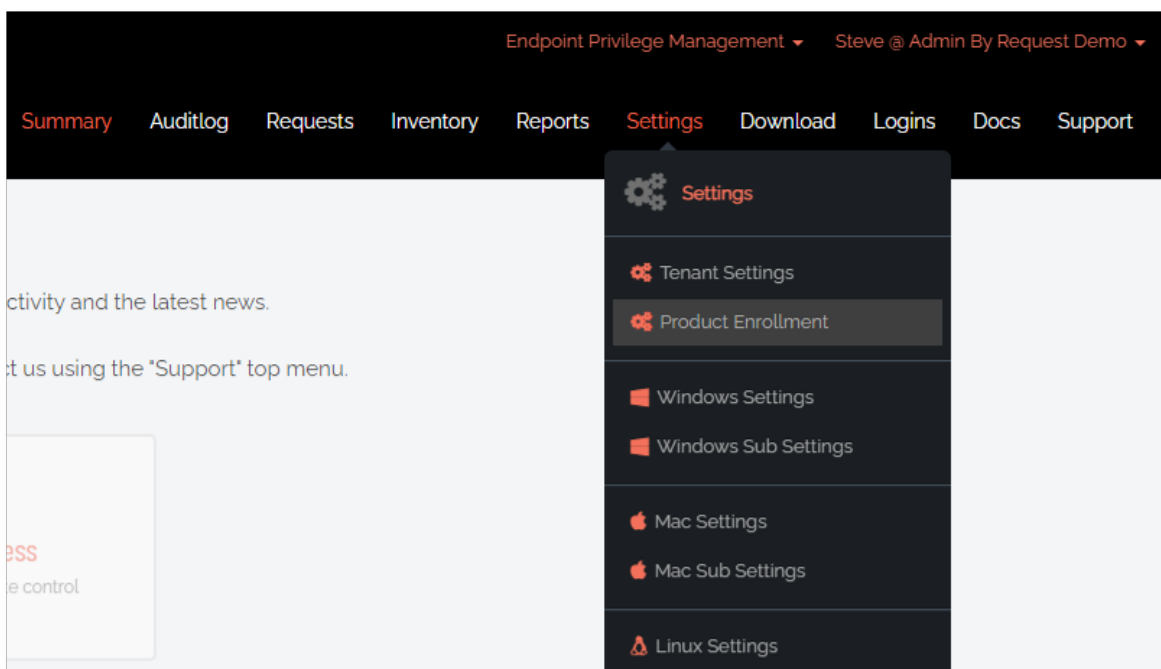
Endpoint Privilege Management ▾ Steve @ Admin By Request Demo ▾

Summary Auditlog Requests Inventory Reports Settings Download Logins Docs Support

Settings

Tenant Settings

Product Enrollment

Windows Settings

Windows Sub Settings

Mac Settings

Mac Sub Settings

Linux Settings

ctivity and the latest news.

t us using the "Support" top menu.

ess

e control